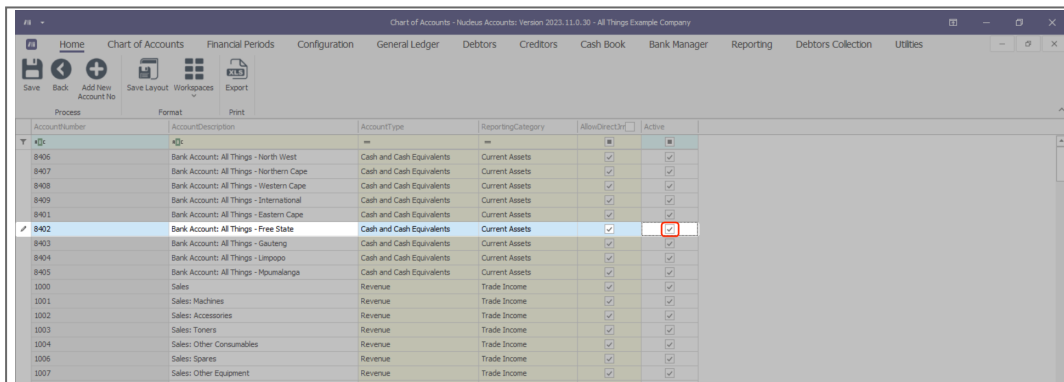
Chart of Accounts - Nucleus Accounts: Version 2023.11.0.30 - All Things Example Company

Home Chart of Accounts Financial Periods Configuration General Ledger Debtors Creditors Cash Book Bank Manager Reporting Debtors Collection Utilities

Save Back Add New Account No Save Layout Workspaces Export

Process Format Print

| AccountNumber | AccountDescription | AccountType | ReportingCategory | AllowDirectJn | Active |
|---|---|---|---|---|---|
| 8406 | Bank Account: All Things - North West | Cash and Cash Equivalents | Current Assets | ✓ | ✓ |
| 8407 | Bank Account: All Things - Northern Cape | Cash and Cash Equivalents | Current Assets | ✓ | ✓ |
| 8408 | Bank Account: All Things - Western Cape | Cash and Cash Equivalents | Current Assets | ✓ | ✓ |
| 8409 | Bank Account: All Things - International | Cash and Cash Equivalents | Current Assets | ✓ | ✓ |
| 8401 | Bank Account: All Things - Eastern Cape | Cash and Cash Equivalents | Current Assets | ✓ | ✓ |
| 8402 | Bank Account: All Things - Free State | Cash and Cash Equivalents | Current Assets | ✓ | ✓ |
| 8403 | Bank Account: All Things - Gauteng | Cash and Cash Equivalents | Current Assets | ✓ | ✓ |
| 8404 | Bank Account: All Things - Limpopo | Cash and Cash Equivalents | Current Assets | ✓ | ✓ |
| 8405 | Bank Account: All Things - Mpumalanga | Cash and Cash Equivalents | Current Assets | ✓ | ✓ |
| 1000 | Sales | Revenue | Trade Income | ✓ | ✓ |
| 1001 | Sales: Machines | Revenue | Trade Income | ✓ | ✓ |
| 1002 | Sales: Accessories | Revenue | Trade Income | ✓ | ✓ |
| 1003 | Sales: Toners | Revenue | Trade Income | ✓ | ✓ |
| 1004 | Sales: Other Consumables | Revenue | Trade Income | ✓ | ✓ |
| 1006 | Sales: Spares | Revenue | Trade Income | ✓ | ✓ |
| 1007 | Sales: Other Equipment | Revenue | Trade Income | ✓ | ✓ |